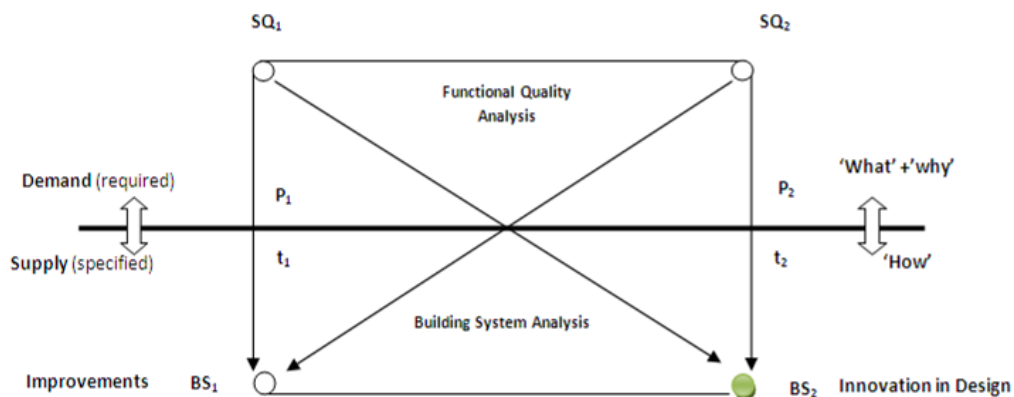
$SQ_1$

$SQ_2$

Functional Quality Analysis

Demand (required)

$P_1$

$P_2$

'What' +'why'

Supply (specified)

$t_1$

$t_2$

'How'

Building System Analysis

Improvements

$BS_1$

$BS_2$

Innovation in Design